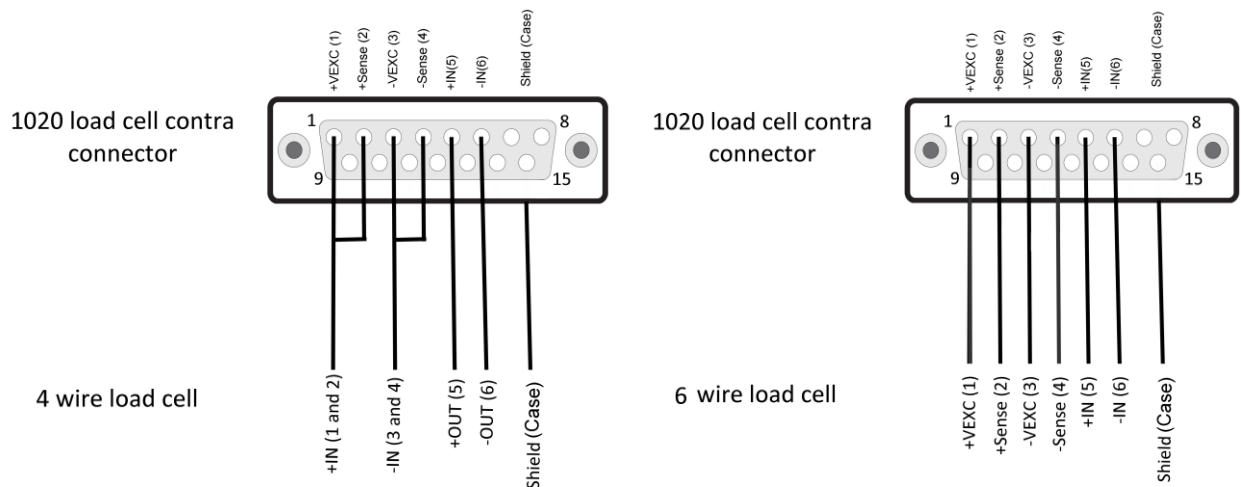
+VEXC (1)
+Sense (2)
-VEXC (3)
-Sense (4)
+IN(5)
-IN(6)
Shield (Case)

1020 load cell contra connector

1
8
9
15

+IN (1 and 2)
-IN (3 and 4)
+OUT (5)
-OUT (6)
Shield (Case)

4 wire load cell

+VEXC (1)
+Sense (2)
-VEXC (3)
-Sense (4)
+IN(5)
-IN(6)
Shield (Case)

1020 load cell contra connector

1
8
9
15

+VEXC (1)
+Sense (2)
-VEXC (3)
-Sense (4)
+IN (5)
-IN (6)
Shield (Case)

6 wire load cell